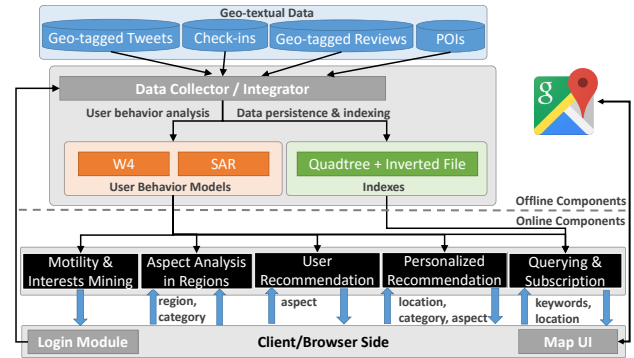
Geo-textual Data

Geo-tagged Tweets

Check-ins

Geo-tagged Reviews

POIs

Data Collector / Integrator

User behavior analysis

Data persistence & indexing

W4

SAR

User Behavior Models

Quadtree + Inverted File

Indexes

Offline Components

Online Components

Motility & Interests Mining

Aspect Analysis in Regions

User Recommendation

Personalized Recommendation

Querying & Subscription

region, category

aspect

location, category, aspect

keywords, location

Login Module

Client/Browser Side

Map UI

g